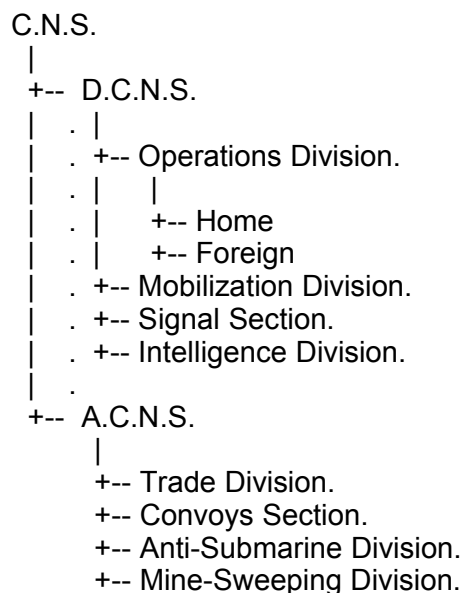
C.N.S.
 |
 +-- D.C.N.S.
 |  . |
 |  . +-- Operations Division.
 |  . |     |
 |  . |     +-- Home
 |  . |     +-- Foreign
 |  . +-- Mobilization Division.
 |  . +-- Signal Section.
 |  . +-- Intelligence Division.
 |  .
 +-- A.C.N.S.
       |
       +-- Trade Division.
       +-- Convoys Section.
       +-- Anti-Submarine Division.
       +-- Mine-Sweeping Division.